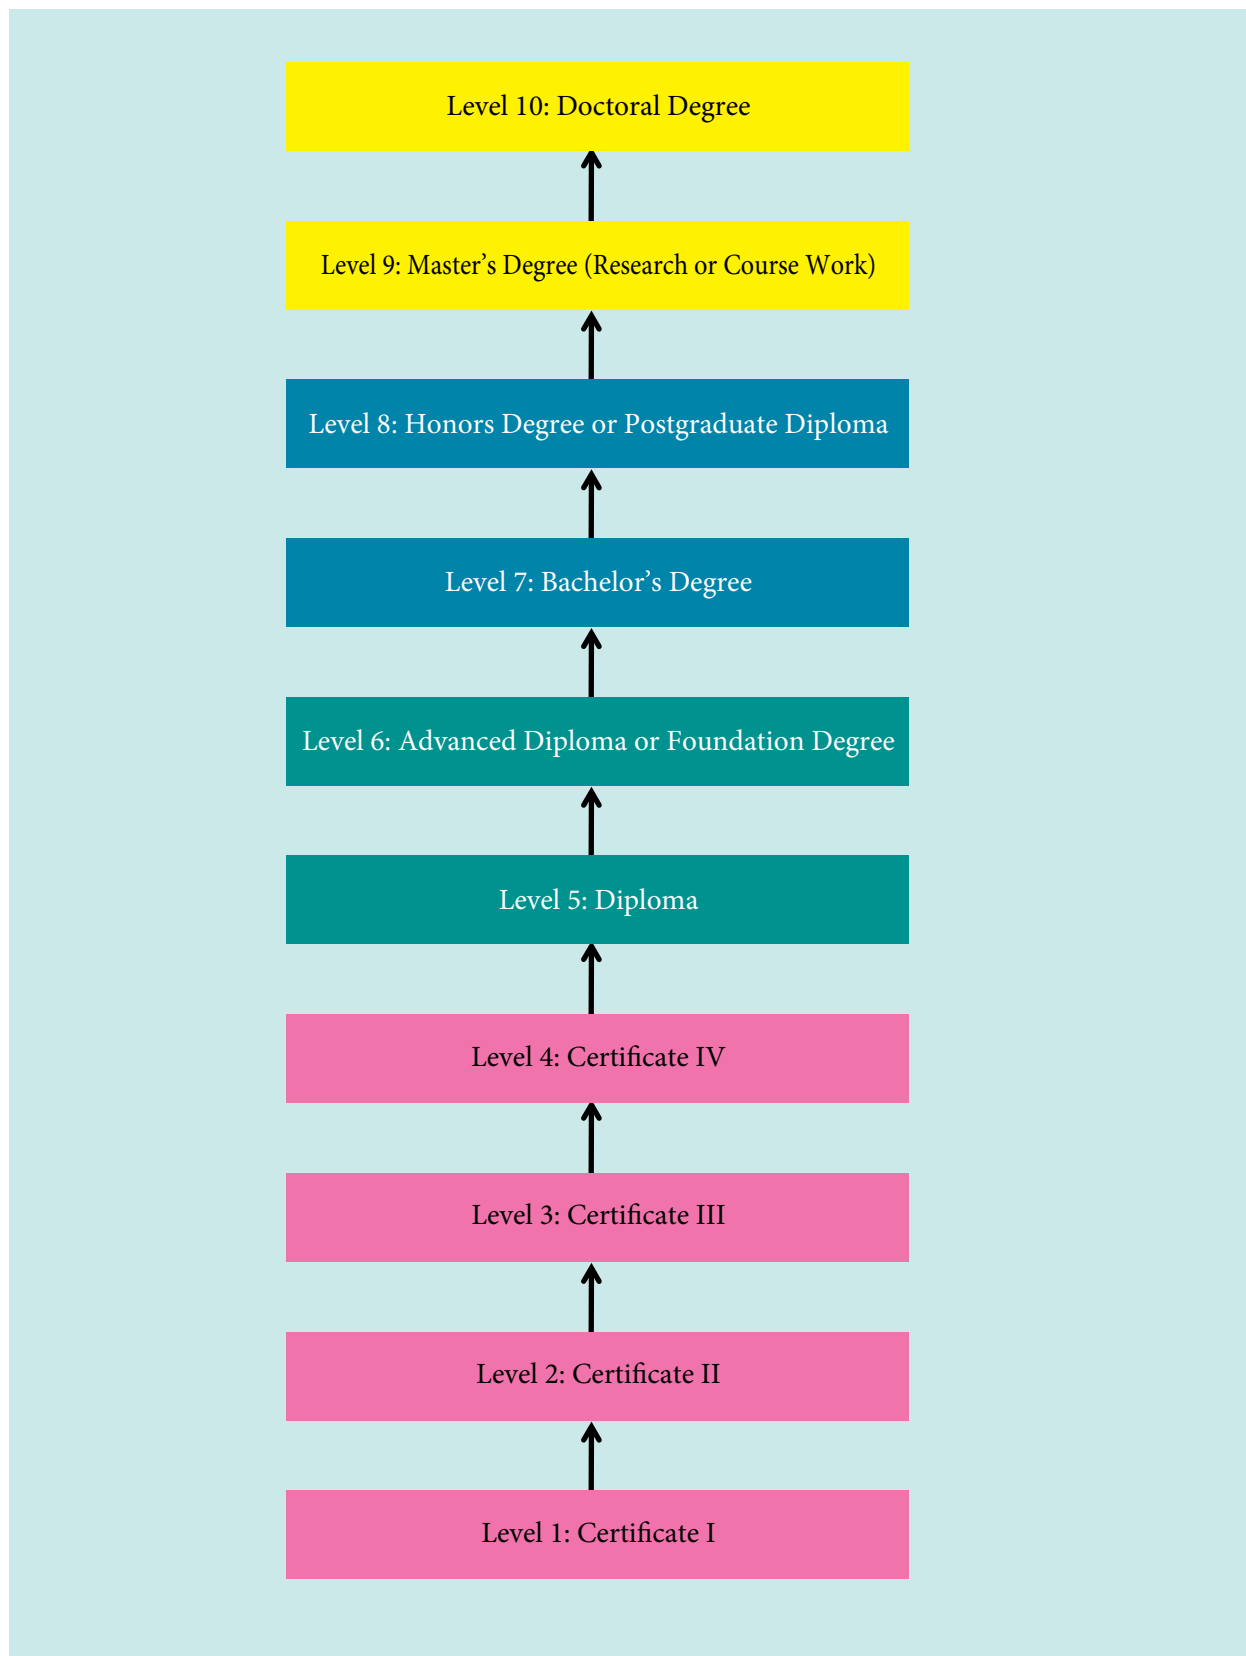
Level 10: Doctoral Degree

Level 9: Master’s Degree (Research or Course Work)

Level 8: Honors Degree or Postgraduate Diploma

Level 7: Bachelor’s Degree

Level 6: Advanced Diploma or Foundation Degree

Level 5: Diploma

Level 4: Certificate IV

Level 3: Certificate III

Level 2: Certificate II

Level 1: Certificate I